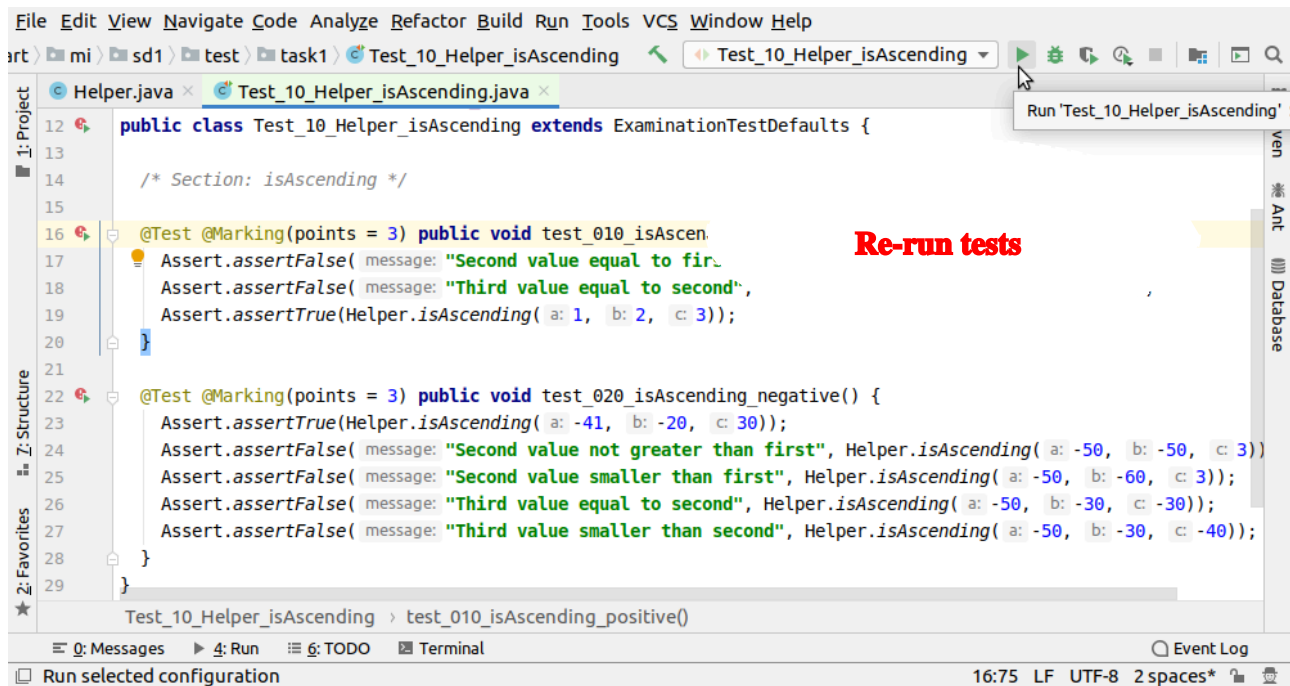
File Edit View Navigate Code Analyze Refactor Build Run Tools VCS Window Help

art 〉 mi 〉 sd1 〉 test 〉 task1 〉 Test_10_Helper_isAscending   Test_10_Helper_isAscending

Run 'Test_10_Helper_isAscending'

Helper.java × Test_10_Helper_isAscending.java ×

1: Project

12 public class Test_10_Helper_isAscending extends ExaminationTestDefaults {
13
14 /* Section: isAscending */
15
16 @Test @Marking(points = 3) public void test_010_isAscen
17 Assert.assertFalse( message: "Second value equal to firs
18 Assert.assertFalse( message: "Third value equal to second",
19 Assert.assertTrue(Helper.isAscending( a: 1, b: 2, c: 3));
20 }
21
22 @Test @Marking(points = 3) public void test_020_isAscending_negative() {
23 Assert.assertTrue(Helper.isAscending( a: -41, b: -20, c: 30));
24 Assert.assertFalse( message: "Second value not greater than first", Helper.isAscending( a: -50, b: -50, c: 3))
25 Assert.assertFalse( message: "Second value smaller than first", Helper.isAscending( a: -50, b: -60, c: 3));
26 Assert.assertFalse( message: "Third value equal to second", Helper.isAscending( a: -50, b: -30, c: -30));
27 Assert.assertFalse( message: "Third value smaller than second", Helper.isAscending( a: -50, b: -30, c: -40));
28 }
29 }

Re-run tests

ven
Ant
Database
7: Structure
2: Favorites

Test_10_Helper_isAscending 〉 test_010_isAscending_positive()

0: Messages 4: Run 6: TODO Terminal Event Log

Run selected configuration 16:75 LF UTF-8 2 spaces*